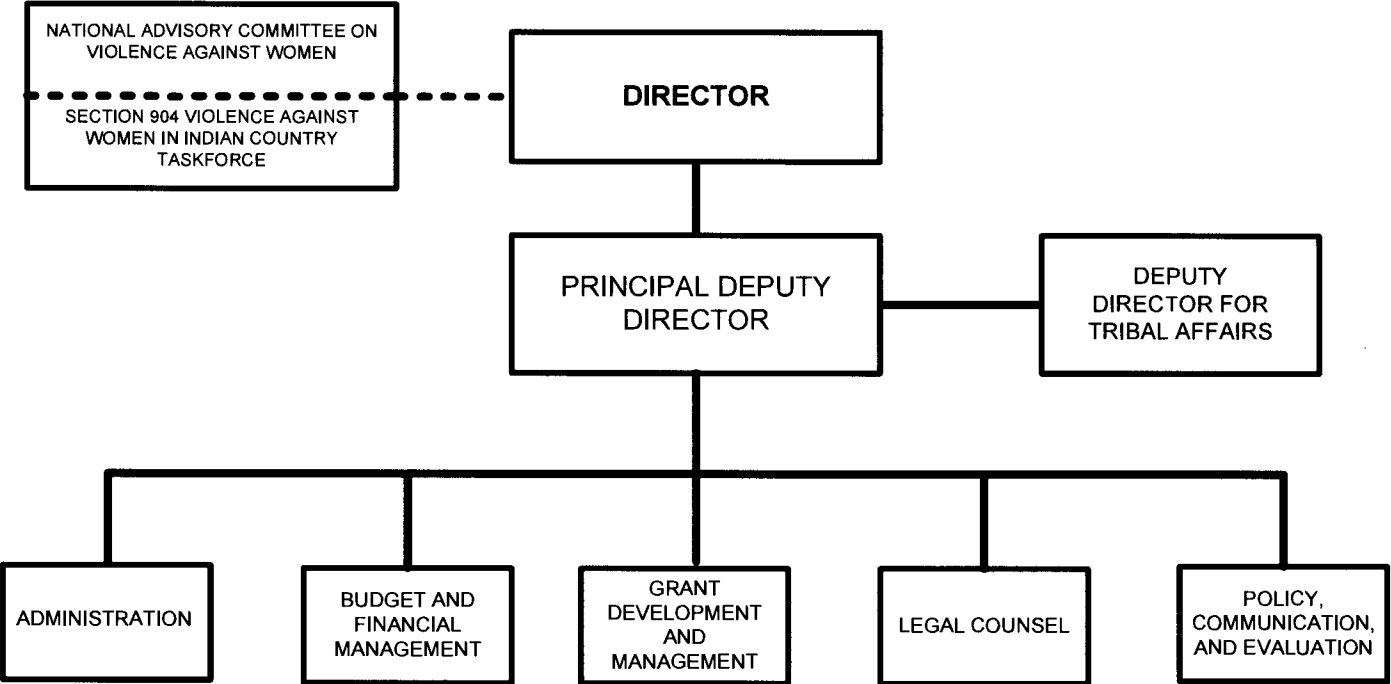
NATIONAL ADVISORY COMMITTEE ON VIOLENCE AGAINST WOMEN

SECTION 904 VIOLENCE AGAINST WOMEN IN INDIAN COUNTRY TASKFORCE

DIRECTOR

PRINCIPAL DEPUTY DIRECTOR

DEPUTY DIRECTOR FOR TRIBAL AFFAIRS

ADMINISTRATION

BUDGET AND FINANCIAL MANAGEMENT

GRANT DEVELOPMENT AND MANAGEMENT

LEGAL COUNSEL

POLICY, COMMUNICATION, AND EVALUATION